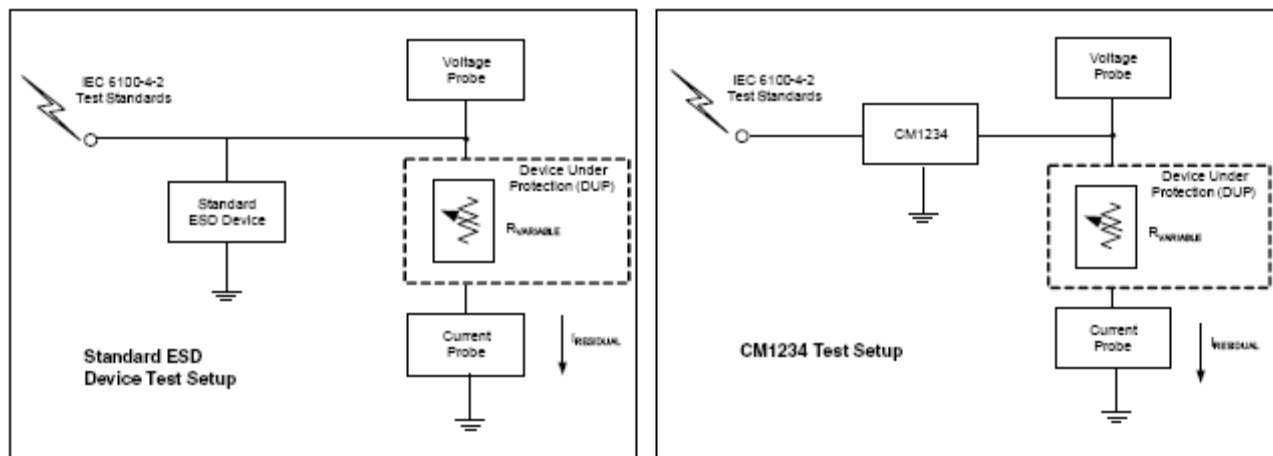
IEC 6100-4-2
Test Standards

Voltage
Probe

Device Under
Protection (DUP)

Standard
ESD Device

$R_{VARIABLE}$

Current
Probe

$I_{RESIDUAL}$

Standard ESD
Device Test Setup

IEC 6100-4-2
Test Standards

Voltage
Probe

CM1234

Device Under
Protection (DUP)

$R_{VARIABLE}$

Current
Probe

$I_{RESIDUAL}$

CM1234 Test Setup